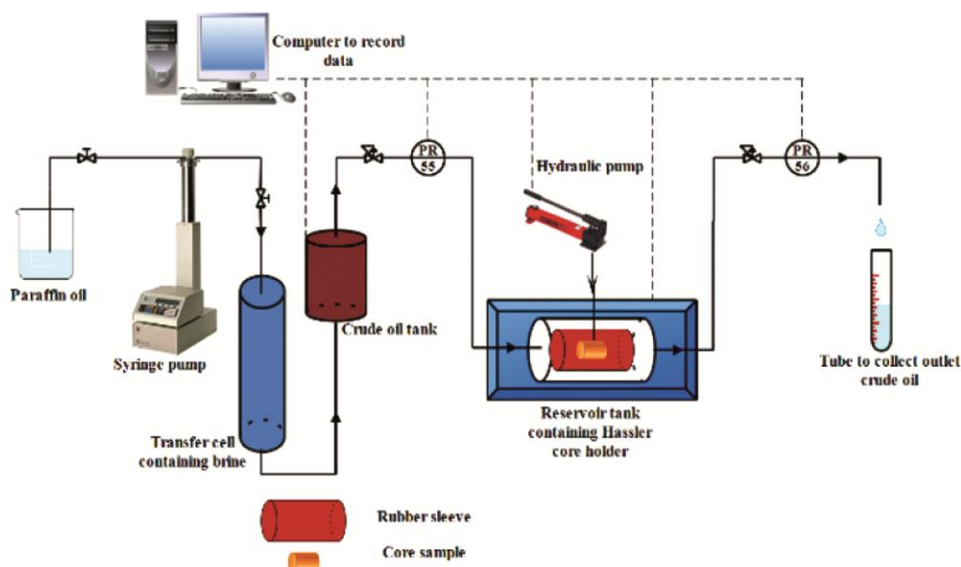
Computer to record data

PR 55

PR 56

Hydraulic pump

Paraffin oil

Syringe pump

Crude oil tank

Transfer cell containing brine

Reservoir tank containing Hassler core holder

Tube to collect outlet crude oil

Rubber sleeve

Core sample